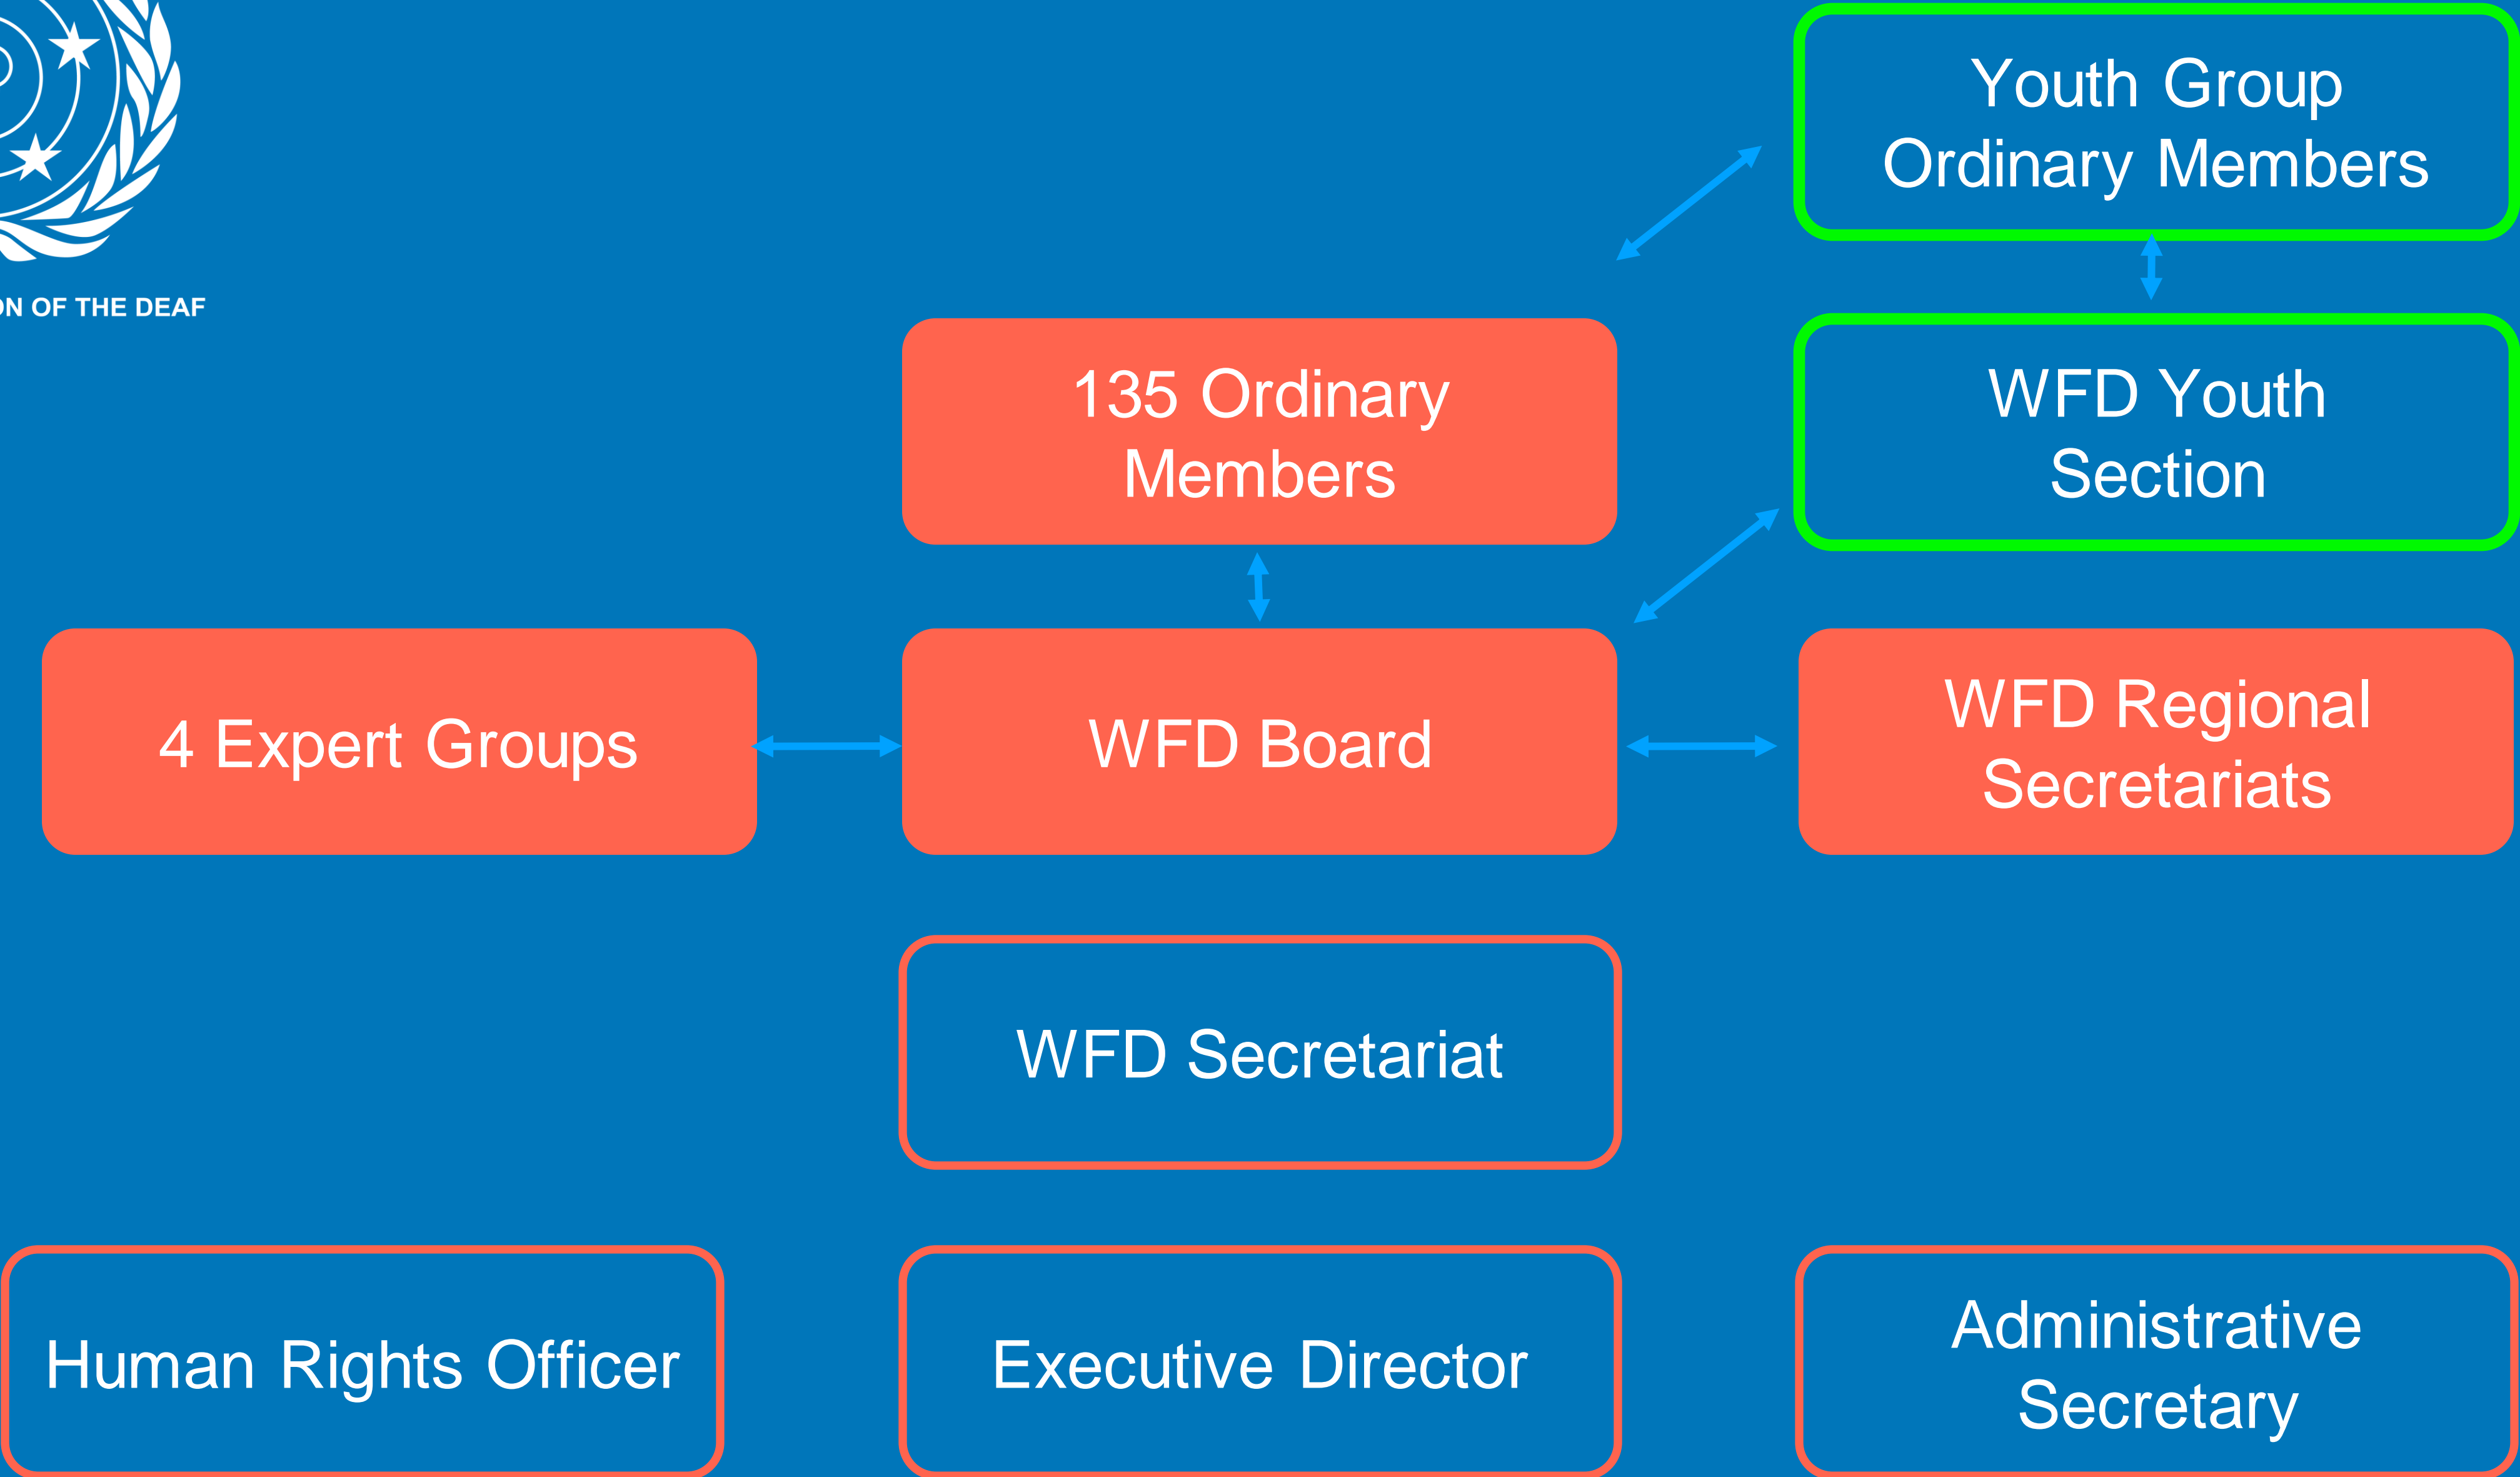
ON OF THE DEAF

Youth Group Ordinary Members

135 Ordinary Members

WFD Youth Section

4 Expert Groups

WFD Board

WFD Regional Secretariats

WFD Secretariat

Human Rights Officer

Executive Director

Administrative Secretary